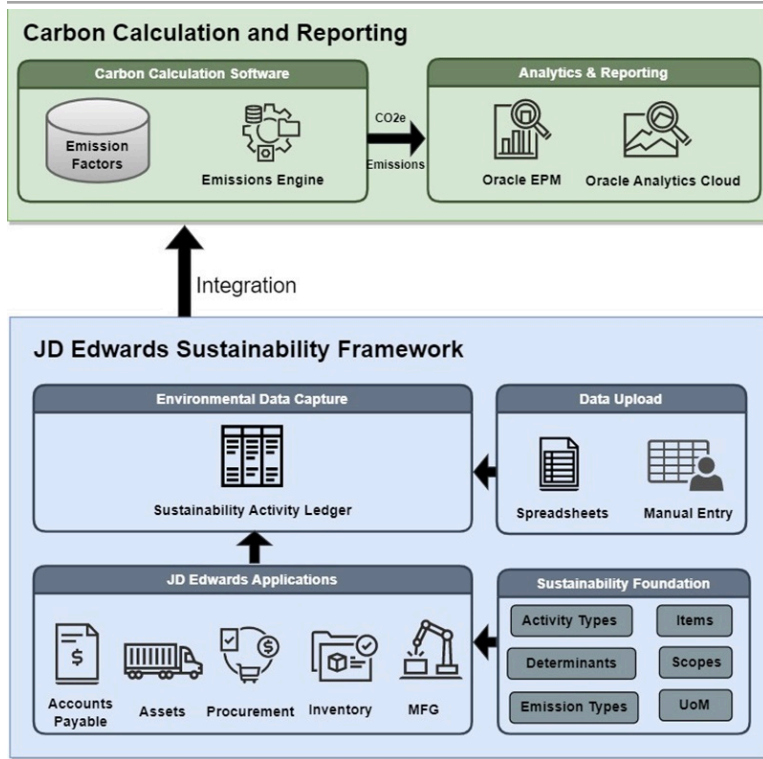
Carbon Calculation and Reporting

Carbon Calculation Software

Emission Factors

Emissions Engine

CO2e

Emissions

Analytics & Reporting

Oracle EPM

Oracle Analytics Cloud

Integration

JD Edwards Sustainability Framework

Environmental Data Capture

Sustainability Activity Ledger

Data Upload

Spreadsheets

Manual Entry

JD Edwards Applications

Accounts Payable

Assets

Procurement

Inventory

MFG

Sustainability Foundation

Activity Types

Items

Determinants

Scopes

Emission Types

UoM